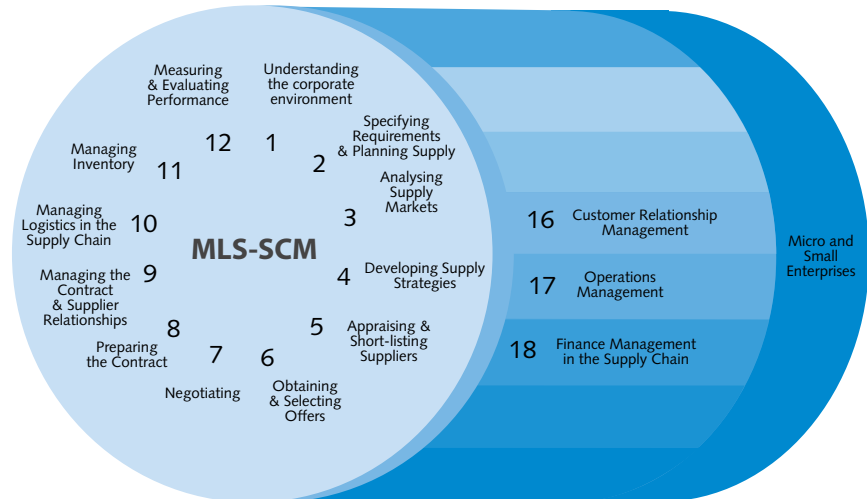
MLS-SCM

1 Understanding the corporate environment

2 Specifying Requirements & Planning Supply

3 Analysing Supply Markets

4 Developing Supply Strategies

5 Appraising & Short-listing Suppliers

6 Obtaining & Selecting Offers

7 Negotiating

8 Preparing the Contract

9 Managing the Contract & Supplier Relationships

10 Managing Logistics in the Supply Chain

11 Managing Inventory

12 Measuring & Evaluating Performance

16 Customer Relationship Management

17 Operations Management

18 Finance Management in the Supply Chain

Micro and Small Enterprises